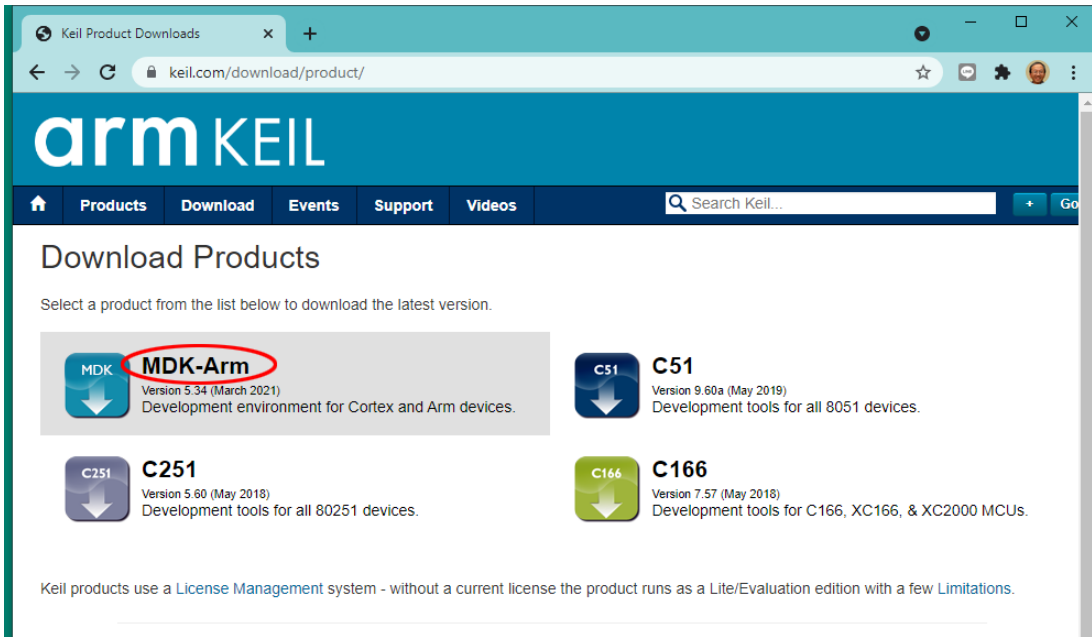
Keil Product Downloads ×
+
keil.com/download/product/

arm KEIL

Products Download Events Support Videos
Search Keil...
+ Go

Download Products

Select a product from the list below to download the latest version.

MDK
MDK-Arm
Version 5.34 (March 2021)
Development environment for Cortex and Arm devices.

C51
C51
Version 9.60a (May 2019)
Development tools for all 8051 devices.

C251
C251
Version 5.60 (May 2018)
Development tools for all 80251 devices.

C166
C166
Version 7.57 (May 2018)
Development tools for C166, XC166, & XC2000 MCUs.

Keil products use a License Management system - without a current license the product runs as a Lite/Evaluation edition with a few Limitations.